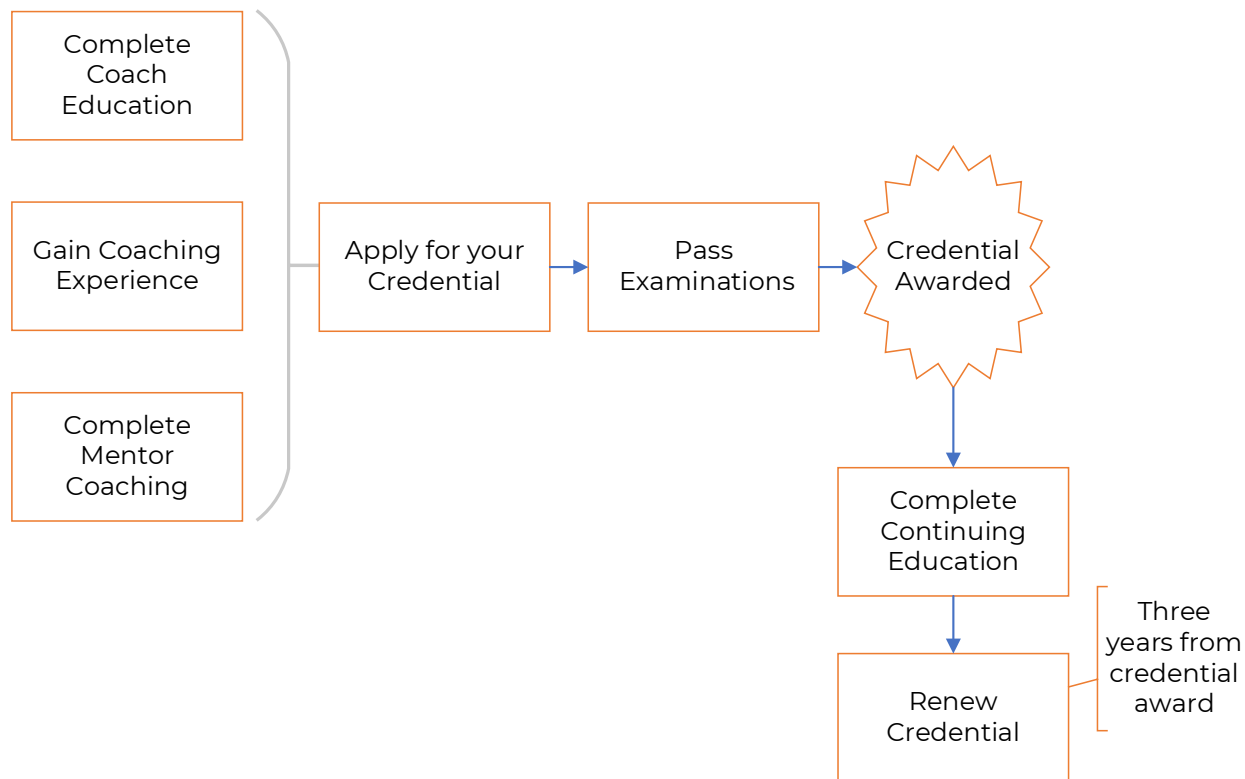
Complete Coach Education

Gain Coaching Experience

Complete Mentor Coaching

Apply for your Credential

Pass Examinations

Credential Awarded

Complete Continuing Education

Renew Credential

Three years from credential award